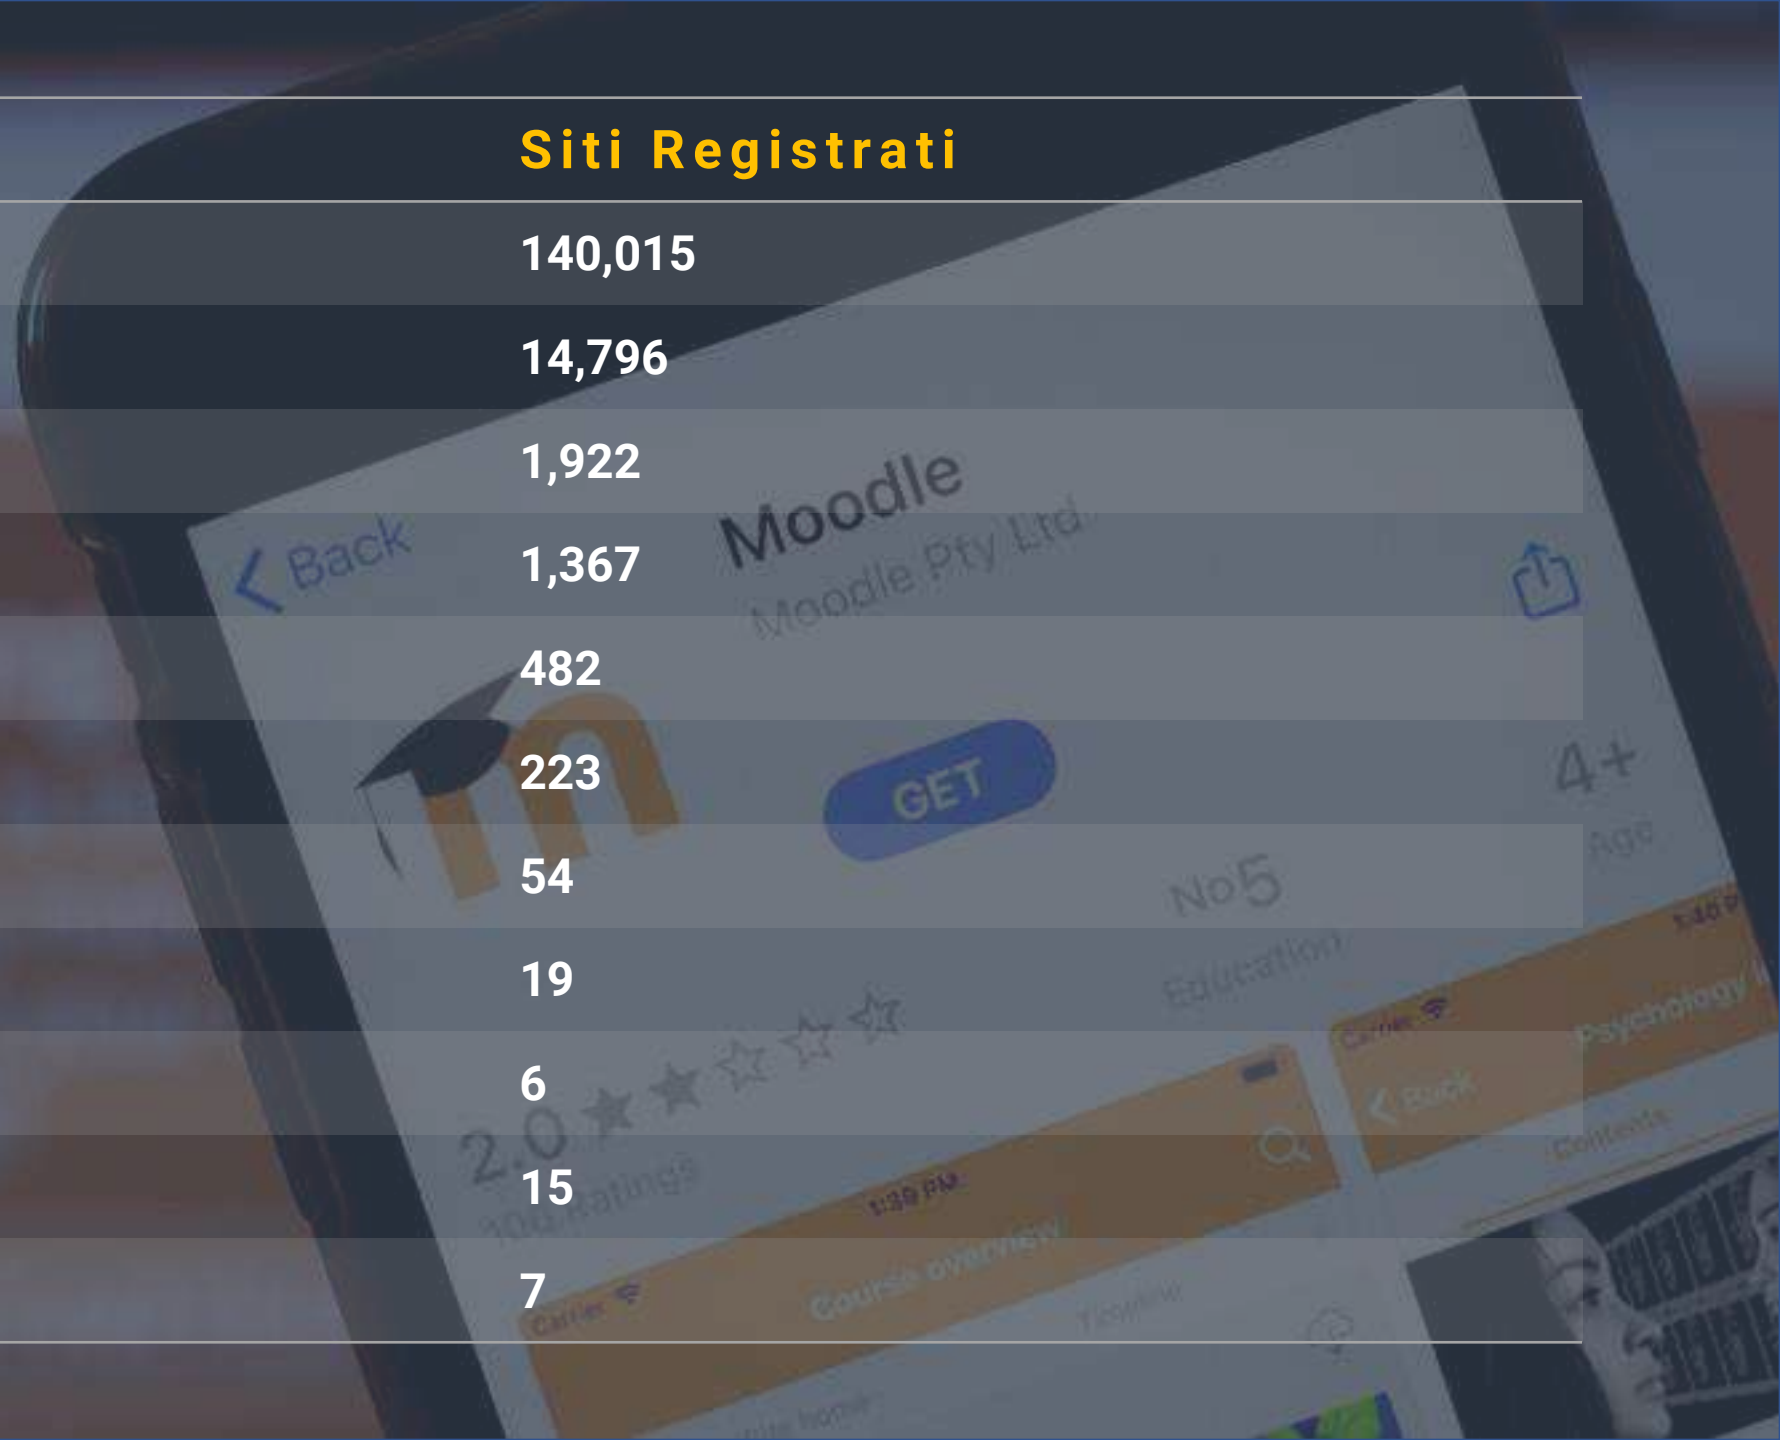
| Siti Registrati |
|---|
| 140,015 |
| 14,796 |
| 1,922 |
| 1,367 |
| 482 |
| 223 |
| 54 |
| 19 |
| 6 |
| 15 |
| 7 |

Back
Moodle
Moodle Pty Ltd
GET
4+
Age
No5
Education
2.0
100 Ratings
Carrier
1:39 PM
Course overview
Timeline
Carrier
Back
Psychology
Contents